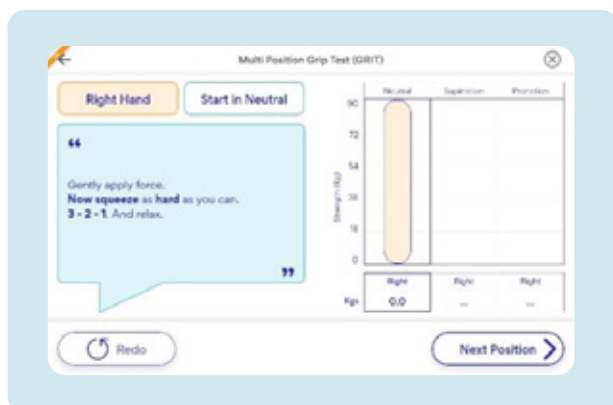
Multi Position Grip Test (GRIT)

Right Hand

Start in Neutral

“

Gently apply force.
**Now squeeze** as **hard** as you can.
**3 - 2 - 1**. And relax.

”

| | Neutral | Supination | Pronation |
|---|---|---|---|
| Kgs | Right 0.0 | Right – | Right – |

90
72
54
36
18
0

Strength (Kgs)

Redo

Next Position